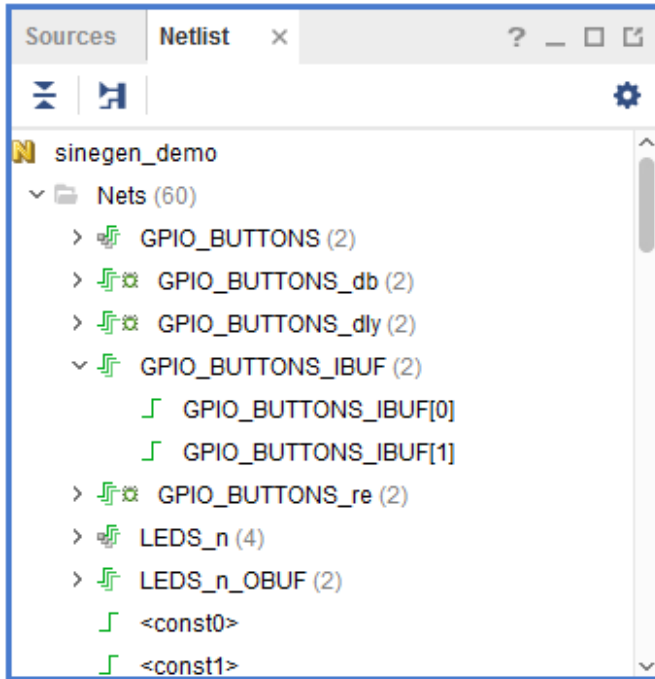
Sources Netlist × ?

sinegen_demo
Nets (60)
GPIO_BUTTONS (2)
GPIO_BUTTONS_db (2)
GPIO_BUTTONS_dly (2)
GPIO_BUTTONS_IBUF (2)
GPIO_BUTTONS_IBUF[0]
GPIO_BUTTONS_IBUF[1]
GPIO_BUTTONS_re (2)
LEDS_n (4)
LEDS_n_OBUF (2)
<const0>
<const1>